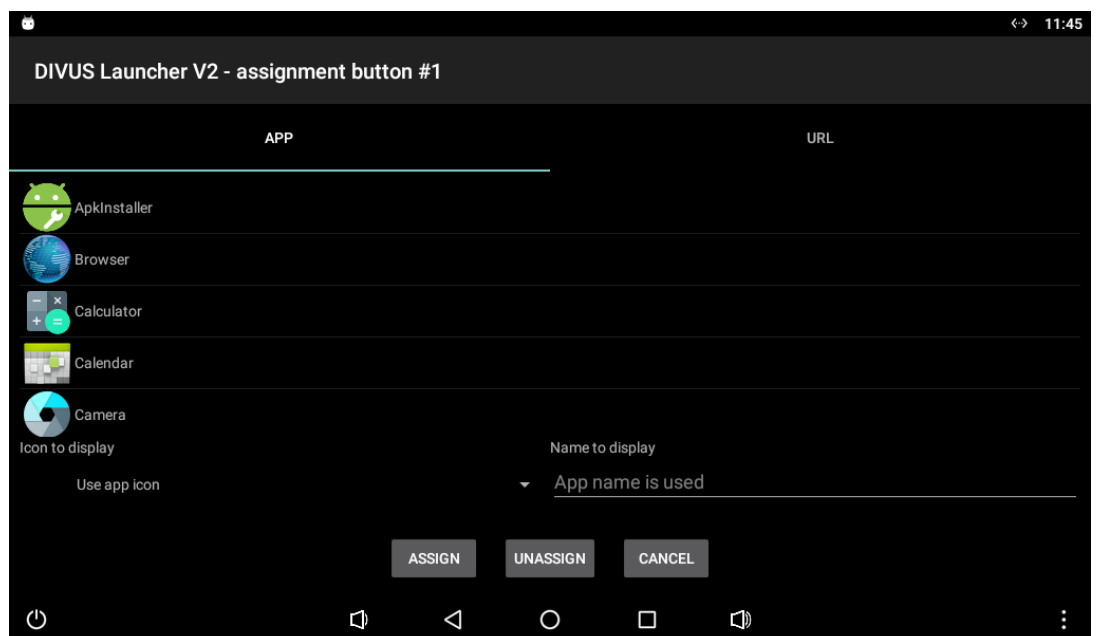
11:45

DIVUS Launcher V2 - assignment button #1

APP

URL

ApkInstaller

Browser

Calculator

Calendar

Camera

Icon to display

Name to display

Use app icon

App name is used

ASSIGN

UNASSIGN

CANCEL